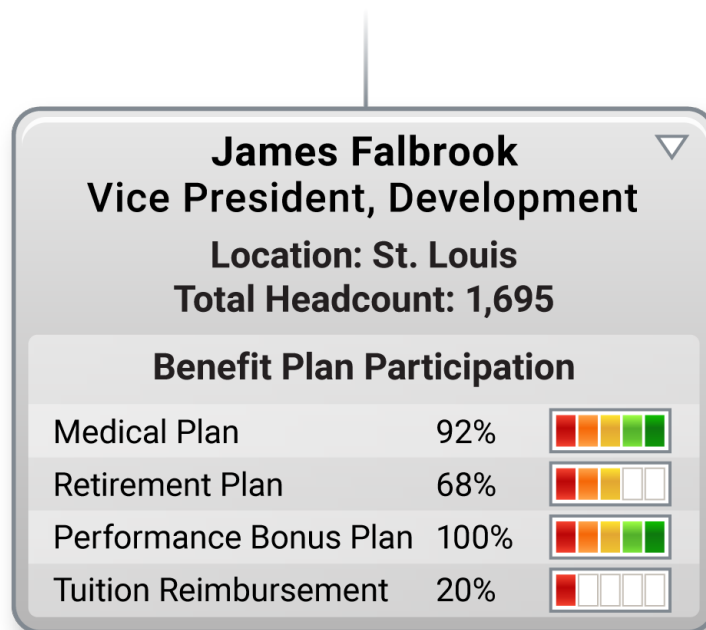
James Falbrook
Vice President, Development

Location: St. Louis
Total Headcount: 1,695

Benefit Plan Participation

| Medical Plan | 92% |
|---|---|
| Retirement Plan | 68% |
| Performance Bonus Plan | 100% |
| Tuition Reimbursement | 20% |